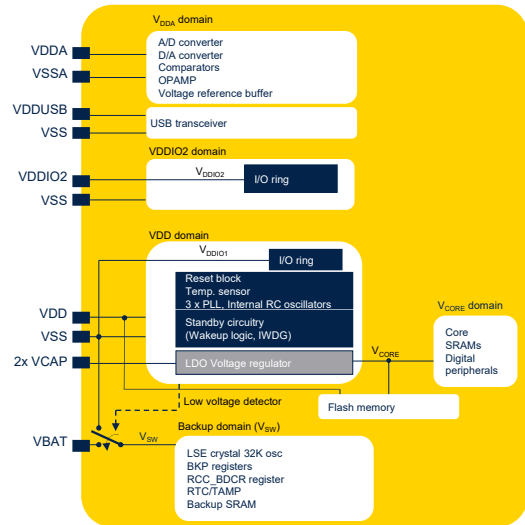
$V_{DDA}$ domain

A/D converter
D/A converter
Comparators
OPAMP
Voltage reference buffer

VDDA
VSSA
VDDUSB
VSS

USB transceiver

VDDIO2 domain

VDDIO2
VSS

$V_{DDIO2}$
I/O ring

VDD domain

$V_{DDIO1}$
I/O ring

Reset block
Temp. sensor
3 x PLL, Internal RC oscillators

Standby circuitry
(Wakeup logic, IWDG)

LDO Voltage regulator

VDD
VSS
2x VCAP

$V_{CORE}$

$V_{CORE}$ domain

Core
SRAMs
Digital peripherals

Low voltage detector

Flash memory

VBAT

$V_{SW}$

Backup domain ($V_{SW}$)

LSE crystal 32K osc
BKP registers
RCC_BDCR register
RTC/TAMP
Backup SRAM